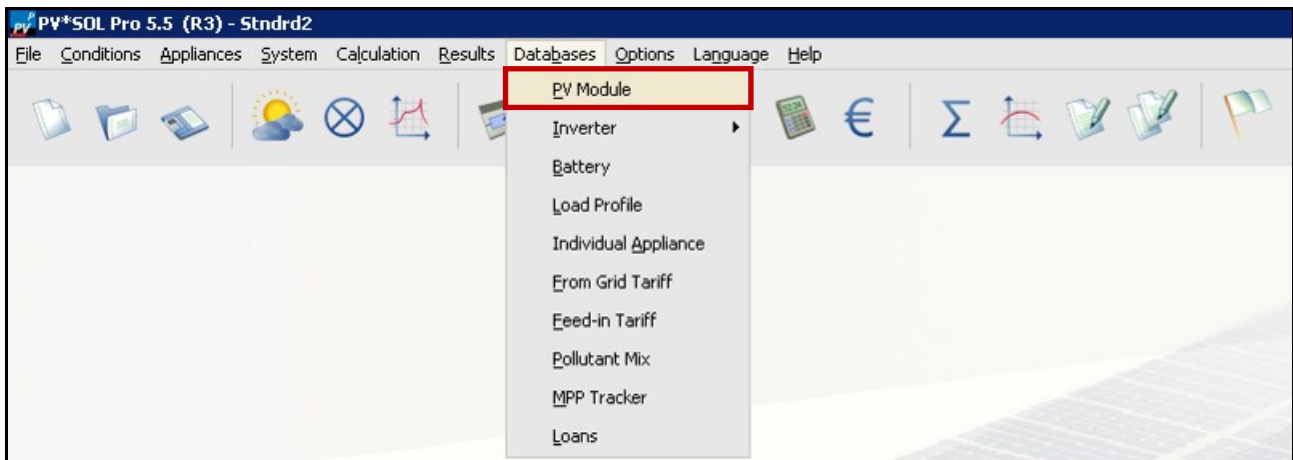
PV*SOL Pro 5.5 (R3) - Stndrd2

File Conditions Appliances System Calculation Results Databases Options Language Help

PV Module
Inverter
Battery
Load Profile
Individual Appliance
From Grid Tariff
Feed-in Tariff
Pollutant Mix
MPP Tracker
Loans

€ Σ